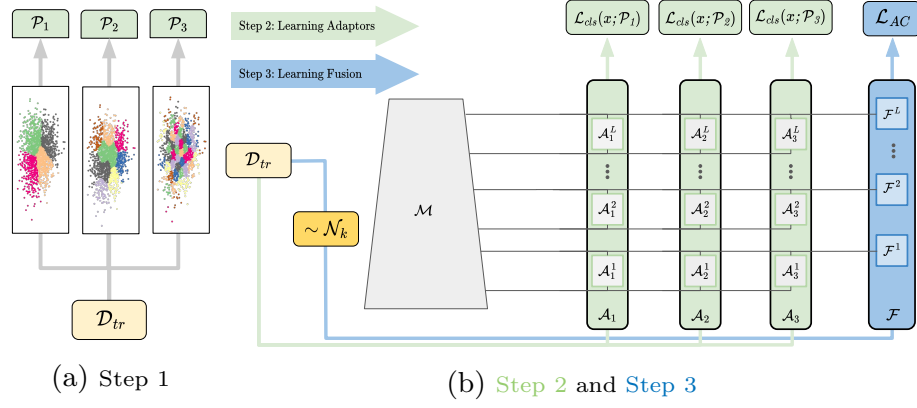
$\mathcal{P}_1$ $\mathcal{P}_2$ $\mathcal{P}_3$

$\mathcal{D}_{tr}$

(a) Step 1

Step 2: Learning Adaptors

Step 3: Learning Fusion

$\mathcal{L}_{cls}(x;\mathcal{P}_1)$ $\mathcal{L}_{cls}(x;\mathcal{P}_2)$ $\mathcal{L}_{cls}(x;\mathcal{P}_3)$ $\mathcal{L}_{AC}$

$\mathcal{D}_{tr}$

$\sim \mathcal{N}_k$

$\mathcal{M}$

$\mathcal{A}_1^L$ $\mathcal{A}_2^L$ $\mathcal{A}_3^L$ $\mathcal{F}^L$

$\mathcal{A}_1^2$ $\mathcal{A}_2^2$ $\mathcal{A}_3^2$ $\mathcal{F}^2$

$\mathcal{A}_1^1$ $\mathcal{A}_2^1$ $\mathcal{A}_3^1$ $\mathcal{F}^1$

$\mathcal{A}_1$ $\mathcal{A}_2$ $\mathcal{A}_3$ $\mathcal{F}$

(b) Step 2 and Step 3